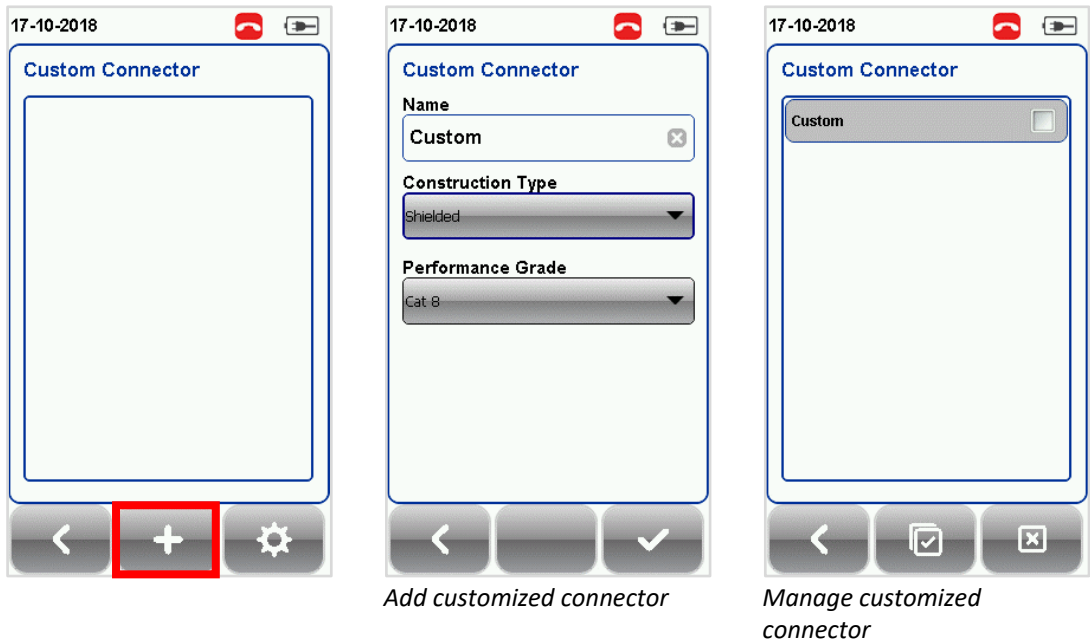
17-10-2018

Custom Connector

17-10-2018

Custom Connector

Name

Custom

Construction Type

Shielded

Performance Grade

Cat 8

Add customized connector

17-10-2018

Custom Connector

Custom

Manage customized connector